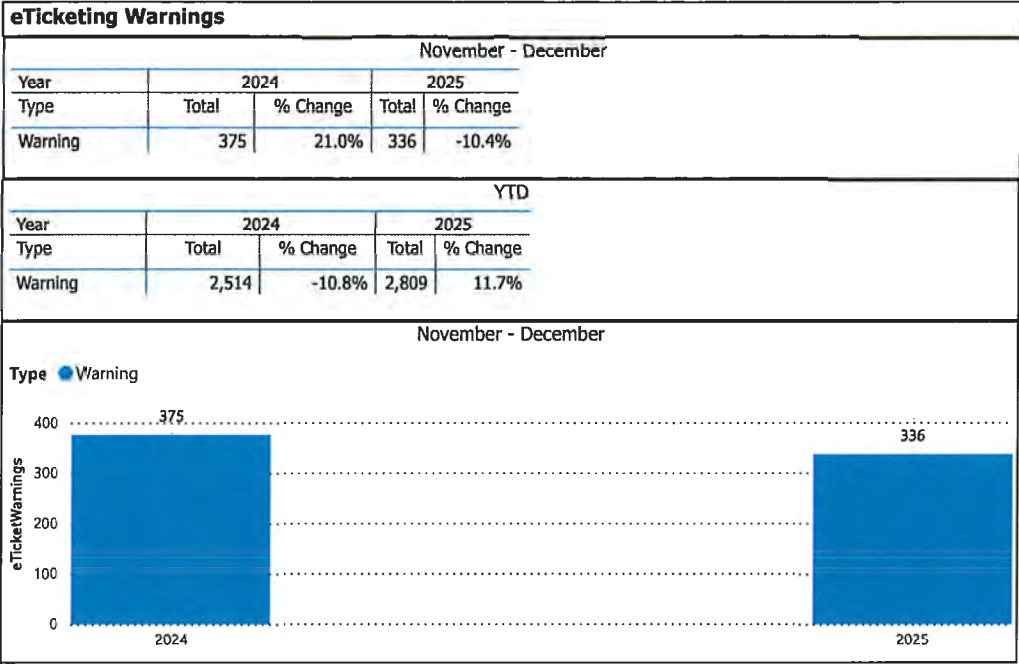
eTicketing Warnings

November - December

| Year | 2024 | | 2025 | |
|---|---|---|---|---|
| Type | Total | % Change | Total | % Change |
| Warning | 375 | 21.0% | 336 | -10.4% |

YTD

| Year | 2024 | | 2025 | |
|---|---|---|---|---|
| Type | Total | % Change | Total | % Change |
| Warning | 2,514 | -10.8% | 2,809 | 11.7% |

November - December

Type Warning

eTicketWarnings

400
300
200
100
0

375
336

2024
2025